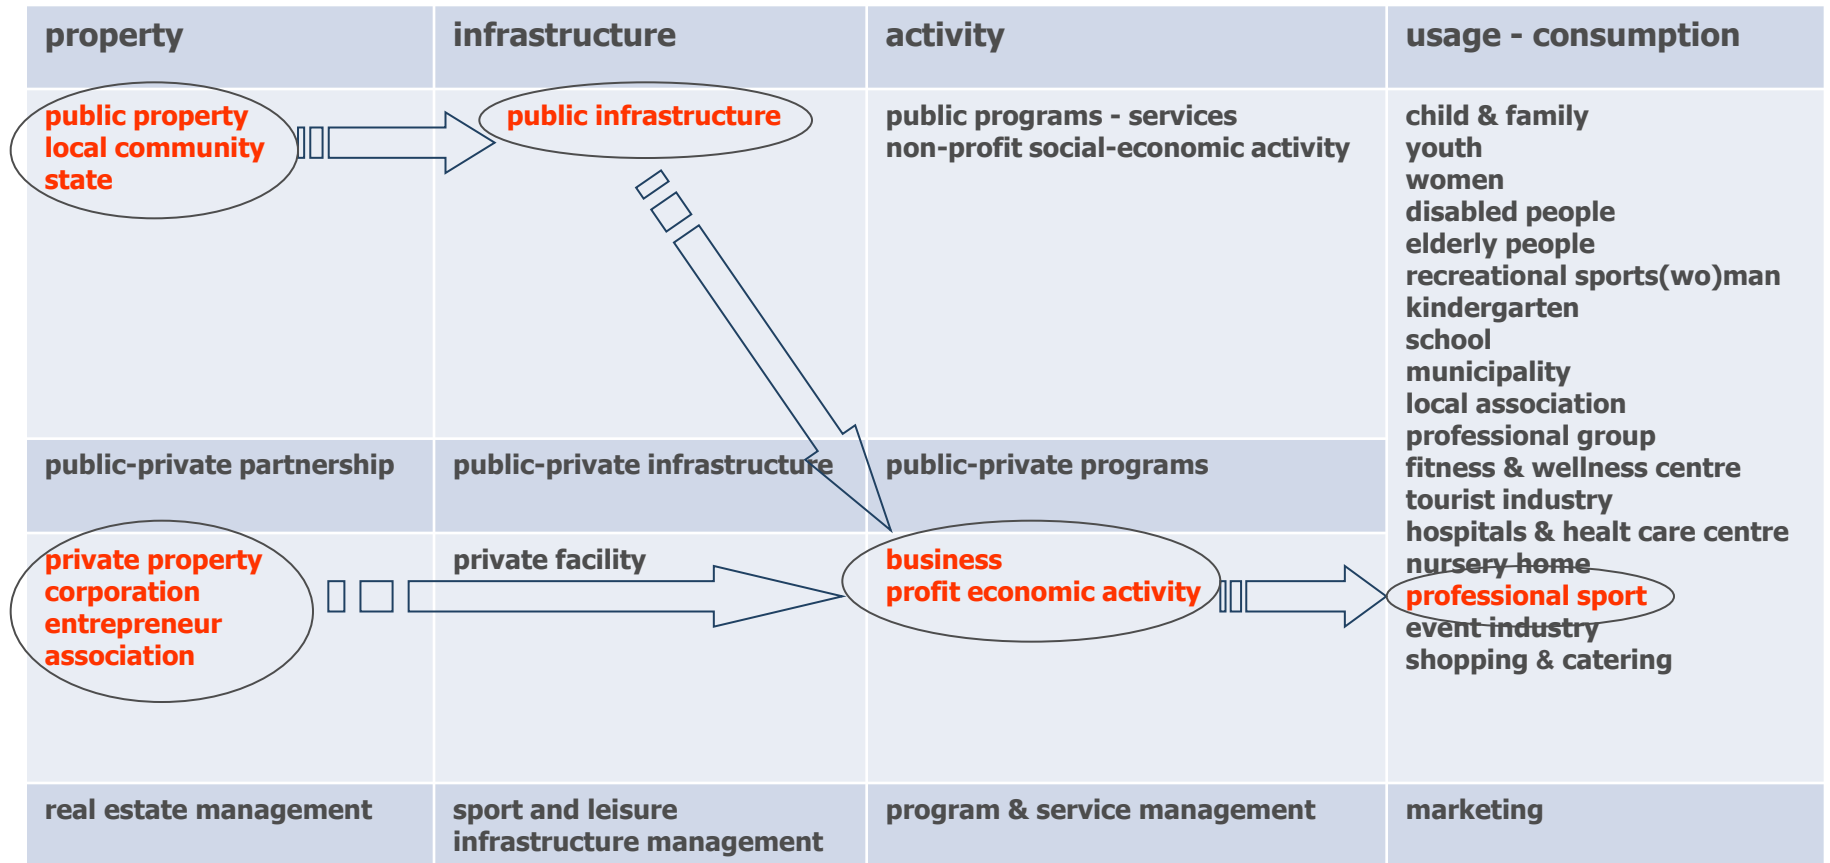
| property | infrastructure | activity | usage - consumption |
|---|---|---|---|
| public property<br>local community<br>state | public infrastructure | public programs - services<br>non-profit social-economic activity | child & family<br>youth<br>women<br>disabled people<br>elderly people<br>recreational sports(wo)man<br>kindergarten<br>school<br>municipality<br>local association<br>professional group<br>fitness & wellness centre<br>tourist industry<br>hospitals & healt care centre<br>nursery home<br>professional sport<br>event industry<br>shopping & catering |
| public-private partnership | public-private infrastructure | public-private programs | |
| private property<br>corporation<br>entrepreneur<br>association | private facility | business<br>profit economic activity | |
| real estate management | sport and leisure infrastructure management | program & service management | marketing |